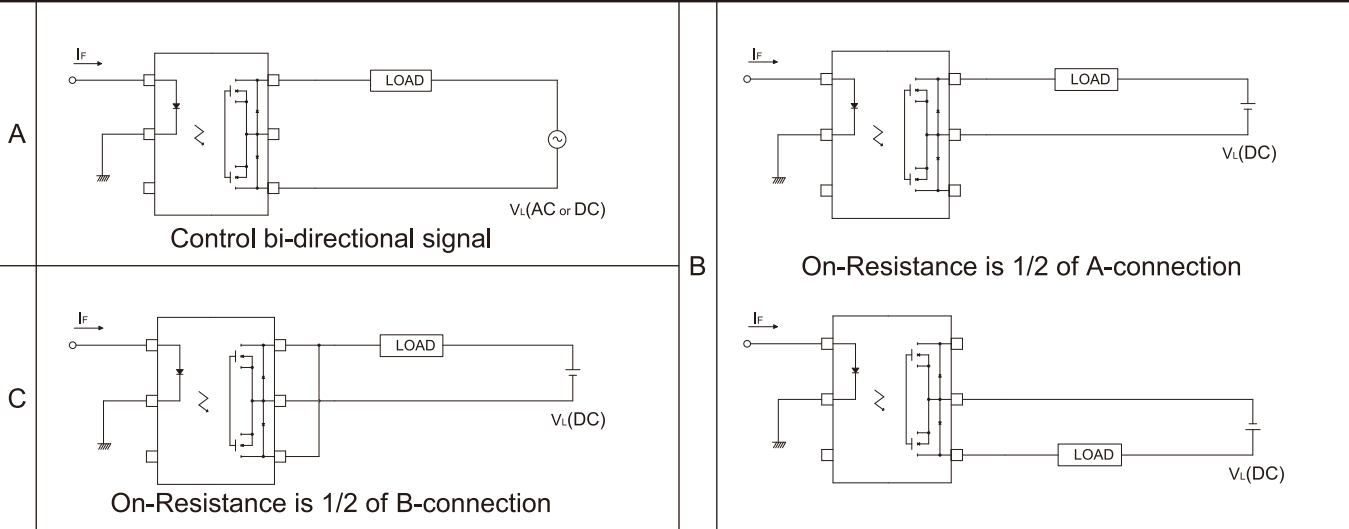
A

$I_F$

LOAD

$V_L$(AC or DC)

Control bi-directional signal

B

$I_F$

LOAD

$V_L$(DC)

On-Resistance is 1/2 of A-connection

$I_F$

LOAD

$V_L$(DC)

C

$I_F$

LOAD

$V_L$(DC)

On-Resistance is 1/2 of B-connection